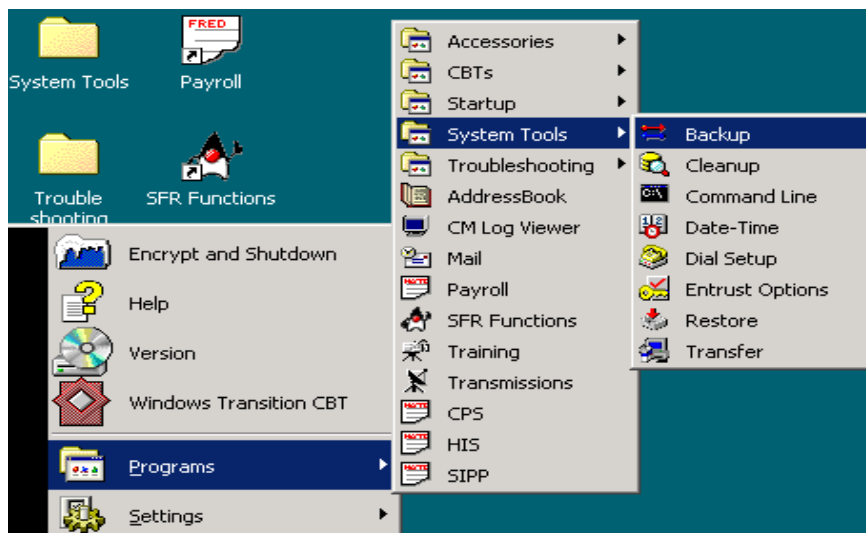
System Tools

FRED

Payroll

Trouble shooting

SFR Functions

Encrypt and Shutdown

Help

Version

Windows Transition CBT

Programs

Settings

Accessories

CBTs

Startup

System Tools

Troubleshooting

AddressBook

CM Log Viewer

Mail

Payroll

SFR Functions

Training

Transmissions

CPS

HIS

SIPP

Backup

Cleanup

Command Line

Date-Time

Dial Setup

Entrust Options

Restore

Transfer